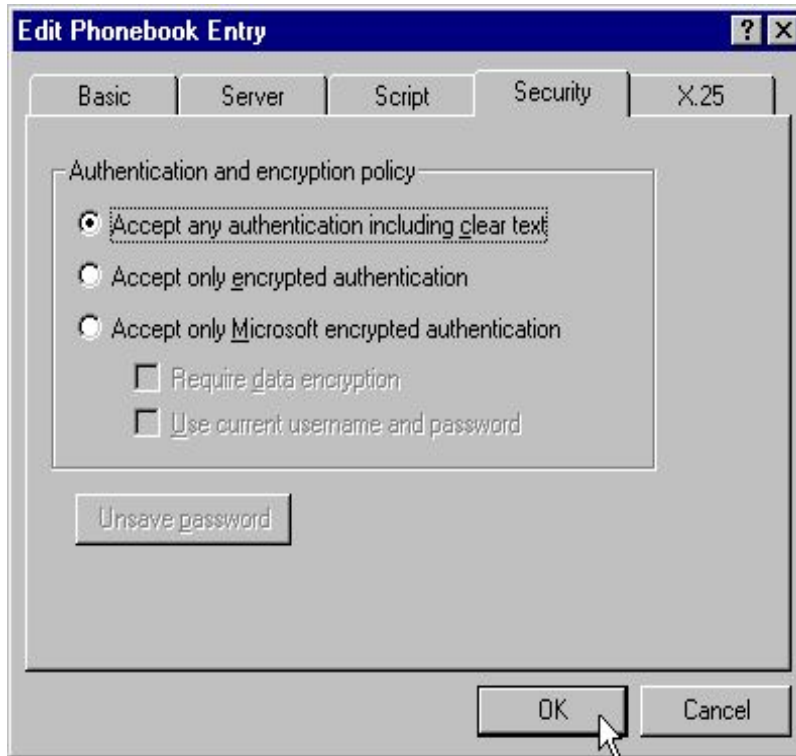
Edit Phonebook Entry

?

Basic | Server | Script | Security | X.25

Authentication and encryption policy

Accept any authentication including clear text

Accept only encrypted authentication

Accept only Microsoft encrypted authentication

Require data encryption

Use current username and password

Unsave password

OK

Cancel